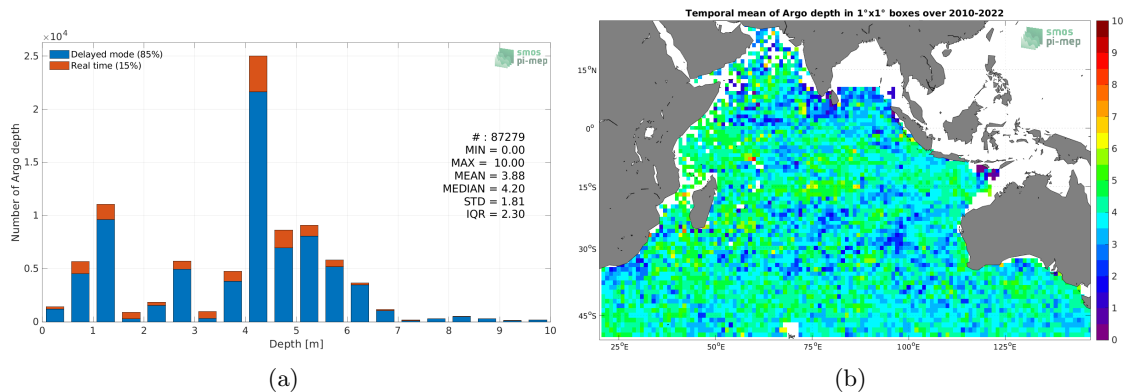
$\times10^4$

Delayed mode (85%)
Real time (15%)

smos pi-mep

2.5
2
1.5
1
0.5
0

Number of Argo depth

# : 87279
MIN = 0.00
MAX = 10.00
MEAN = 3.88
MEDIAN = 4.20
STD = 1.81
IQR = 2.30

0 1 2 3 4 5 6 7 8 9 10
Depth [m]

(a)

Temporal mean of Argo depth in 1°x1° boxes over 2010-2022

smos pi-mep

$15^oN$
$0^o$
$15^oS$
$30^oS$
$45^oS$

$25^oE$ $50^oE$ $75^oE$ $100^oE$ $125^oE$

10
9
8
7
6
5
4
3
2
1
0

(b)